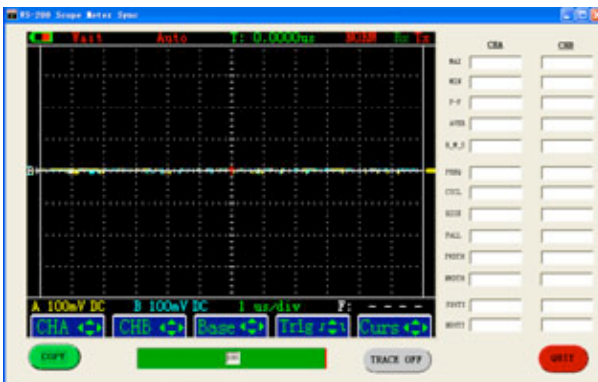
RS-200 Scope Meter Sync

Wait Auto T: 0.0000us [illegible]

B

A 100mV DC B 100mV DC 1 us/div F: - - - -

CHA CHB Base Trig Curs

CHA CHB

MAX
MIN
P-P
AVER
R.M.S
FREQ
CYCL
RISE
FALL
PWIDTH
NWIDTH
PDUTY
NDUTY

COPY

TRACK OFF

QUIT